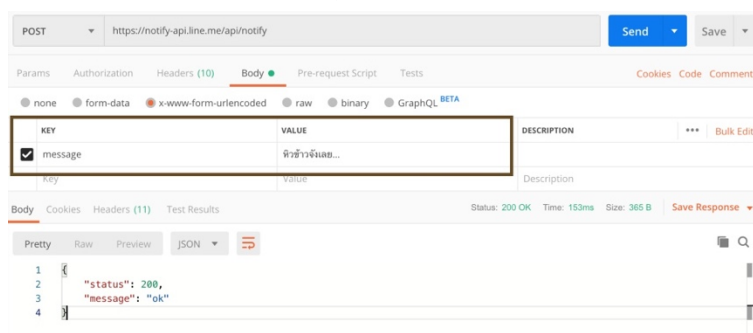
POST ▾ https://notify-api.line.me/api/notify

Send ▾ Save ▾

Params Authorization Headers (10) Body ● Pre-request Script Tests

Cookies Code Comment

none form-data x-www-form-urlencoded raw binary GraphQL BETA

| KEY | VALUE | DESCRIPTION | ••• Bulk Edit |
|---|---|---|---|
| message | หิวข้าวจังเลย... | | |
| Key | Value | Description | |

Body Cookies Headers (11) Test Results

Status: 200 OK Time: 153ms Size: 365 B Save Response ▾

Pretty Raw Preview JSON ▾

1 {
2 "status": 200,
3 "message": "ok"
4 }